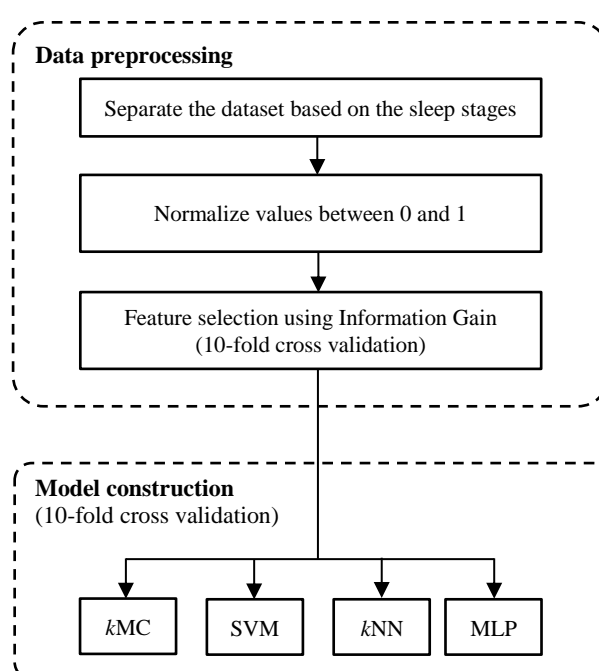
Data preprocessing

Separate the dataset based on the sleep stages

Normalize values between 0 and 1

Feature selection using Information Gain (10-fold cross validation)

Model construction (10-fold cross validation)

kMC

SVM

kNN

MLP